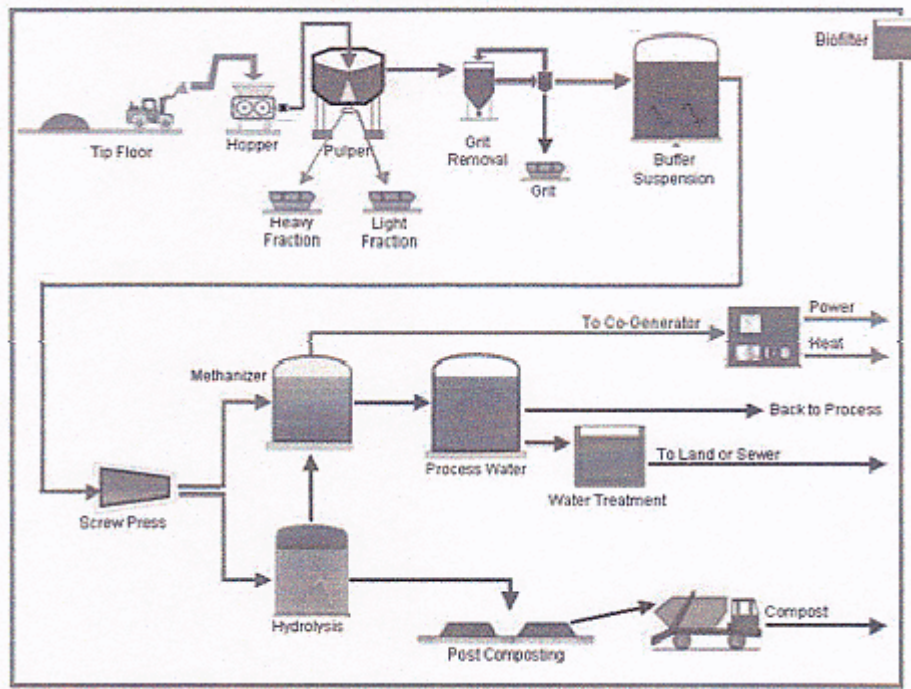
Biofilter

Tip Floor

Hopper

Pulper

Heavy Fraction

Light Fraction

Grit Removal

Grit

Buffer Suspension

To Co-Generator

Power

Heat

Methanizer

Back to Process

To Land or Sewer

Process Water

Water Treatment

Screw Press

Hydrolysis

Post Composting

Compost